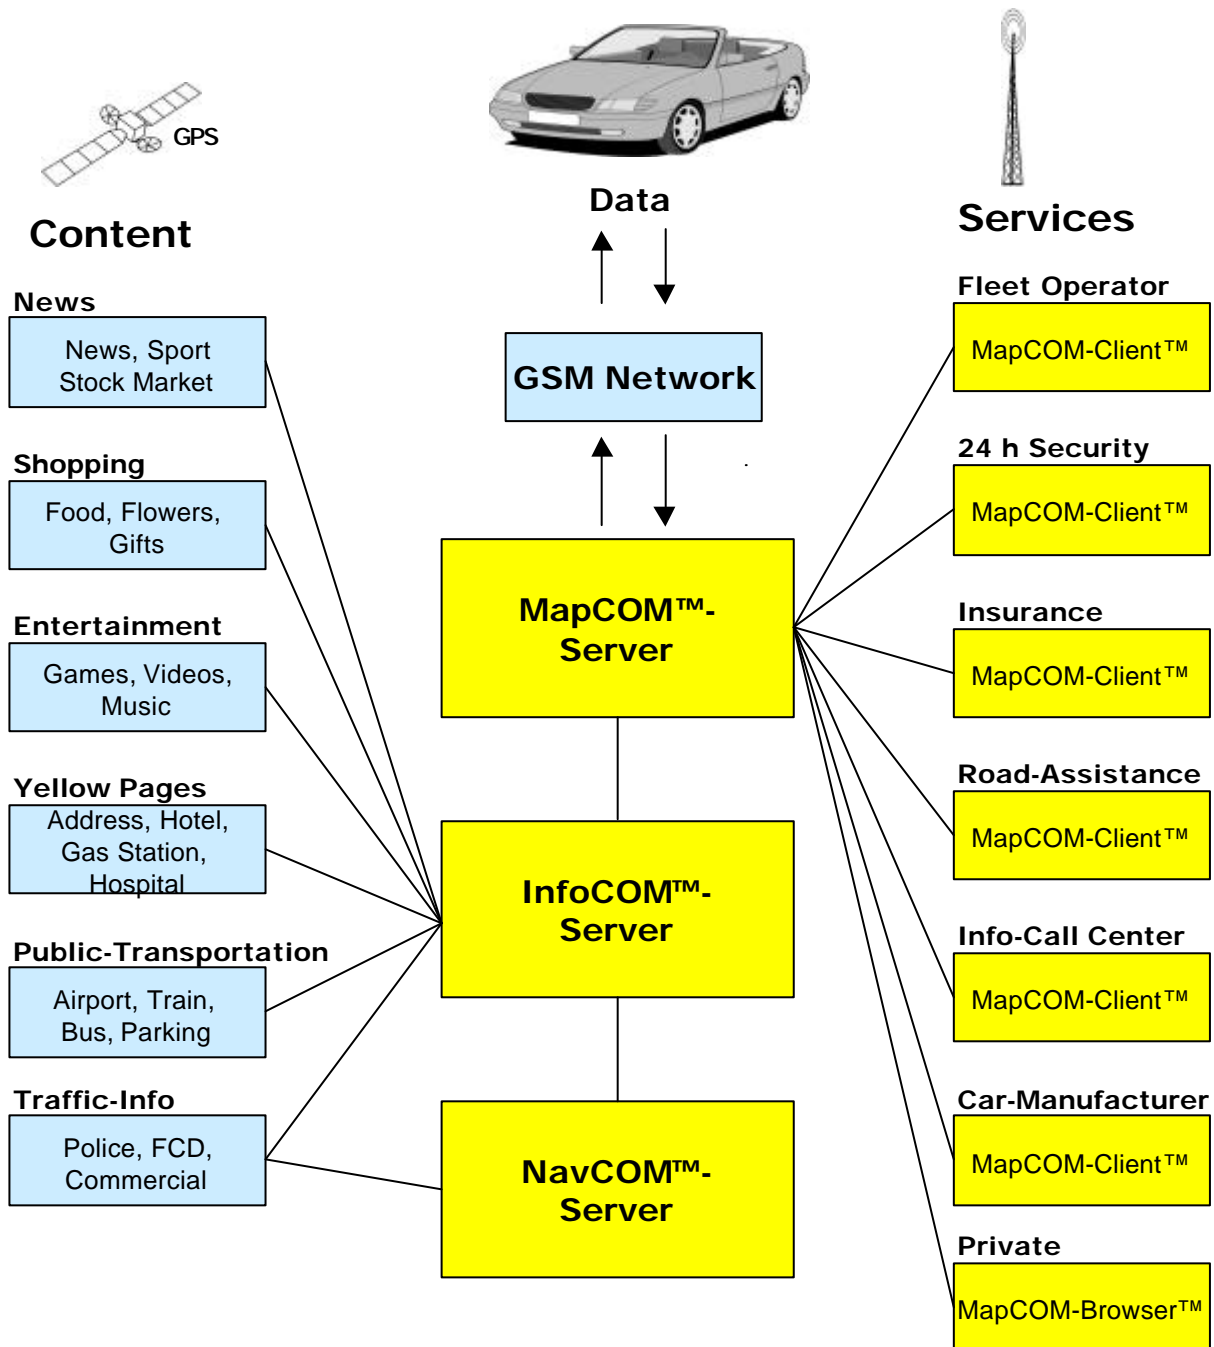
GPS

Content

Data

Services

News

News, Sport Stock Market

GSM Network

Fleet Operator

MapCOM-Client™

Shopping

Food, Flowers, Gifts

24 h Security

MapCOM-Client™

MapCOM™-Server

Entertainment

Games, Videos, Music

Insurance

MapCOM-Client™

Yellow Pages

Address, Hotel, Gas Station, Hospital

Road-Assistance

MapCOM-Client™

InfoCOM™-Server

Public-Transportation

Airport, Train, Bus, Parking

Info-Call Center

MapCOM-Client™

Traffic-Info

Police, FCD, Commercial

Car-Manufacturer

MapCOM-Client™

NavCOM™-Server

Private

MapCOM-Browser™